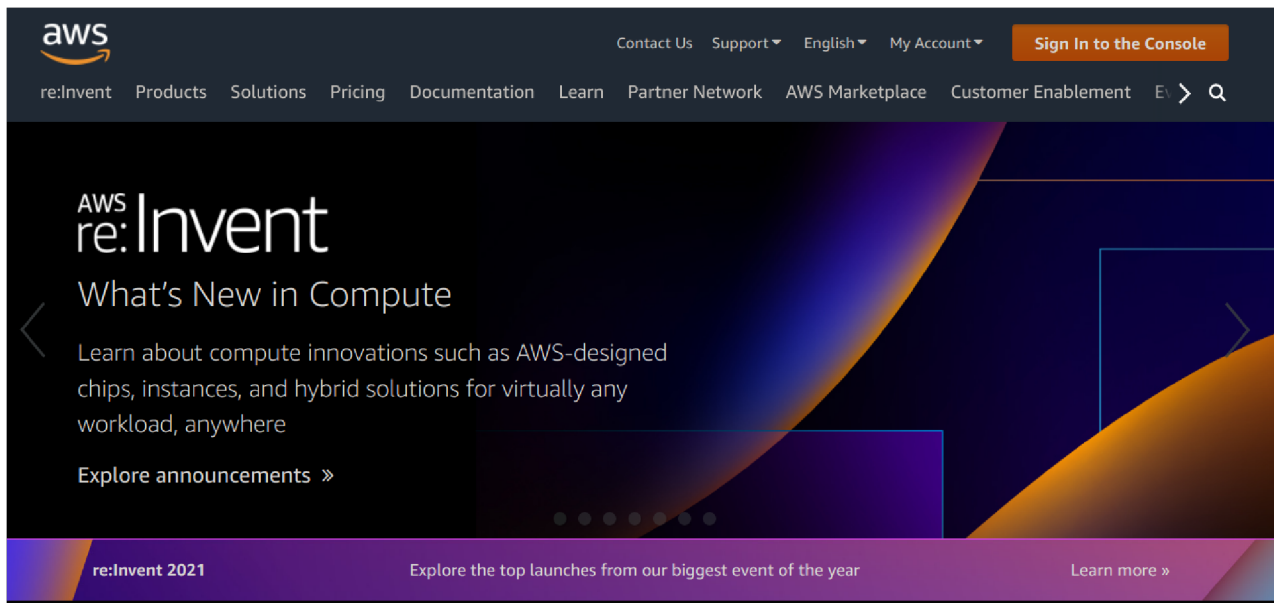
aws

Contact Us Support English My Account Sign In to the Console

re:Invent Products Solutions Pricing Documentation Learn Partner Network AWS Marketplace Customer Enablement Ev

AWS re:Invent

What's New in Compute

Learn about compute innovations such as AWS-designed chips, instances, and hybrid solutions for virtually any workload, anywhere

Explore announcements »

re:Invent 2021 Explore the top launches from our biggest event of the year Learn more »